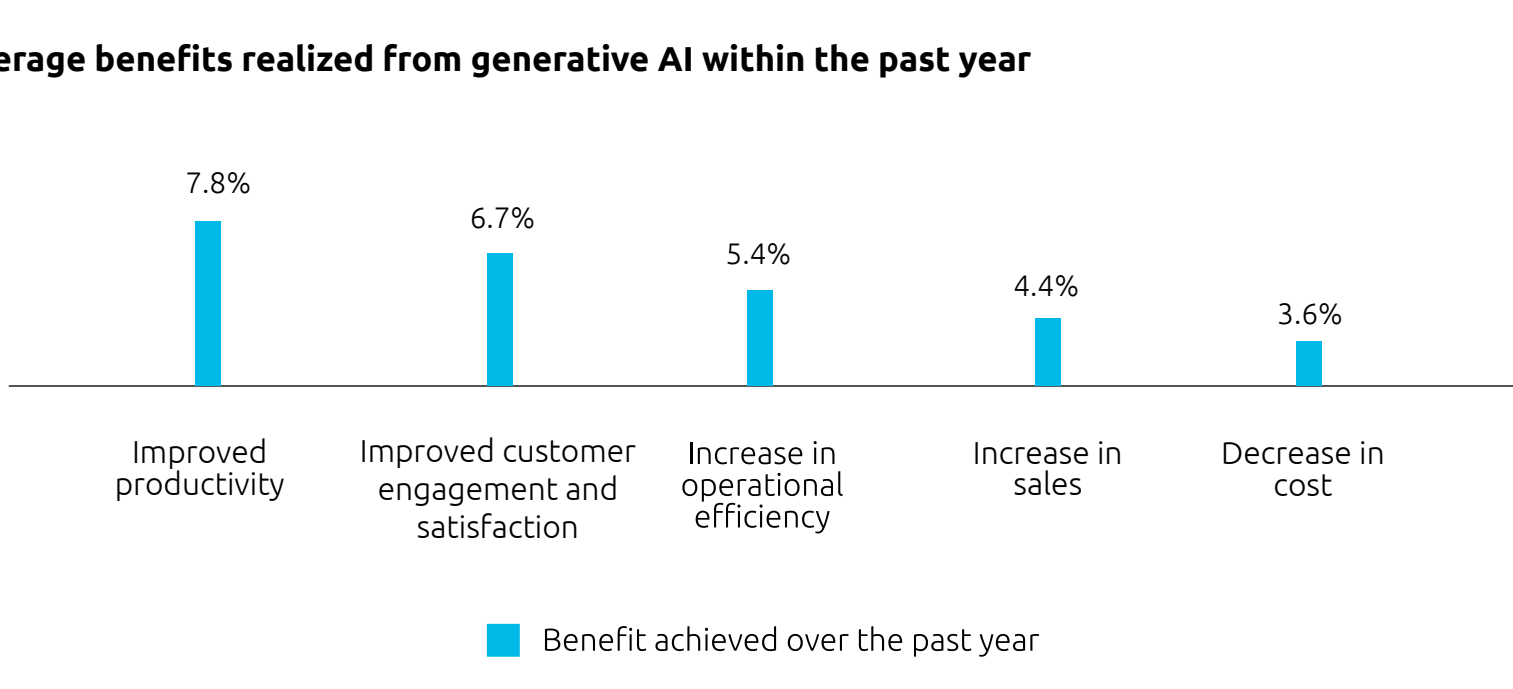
erage benefits realized from generative AI within the past year

7.8%
6.7%
5.4%
4.4%
3.6%

Improved productivity
Improved customer engagement and satisfaction
Increase in operational efficiency
Increase in sales
Decrease in cost

Benefit achieved over the past year